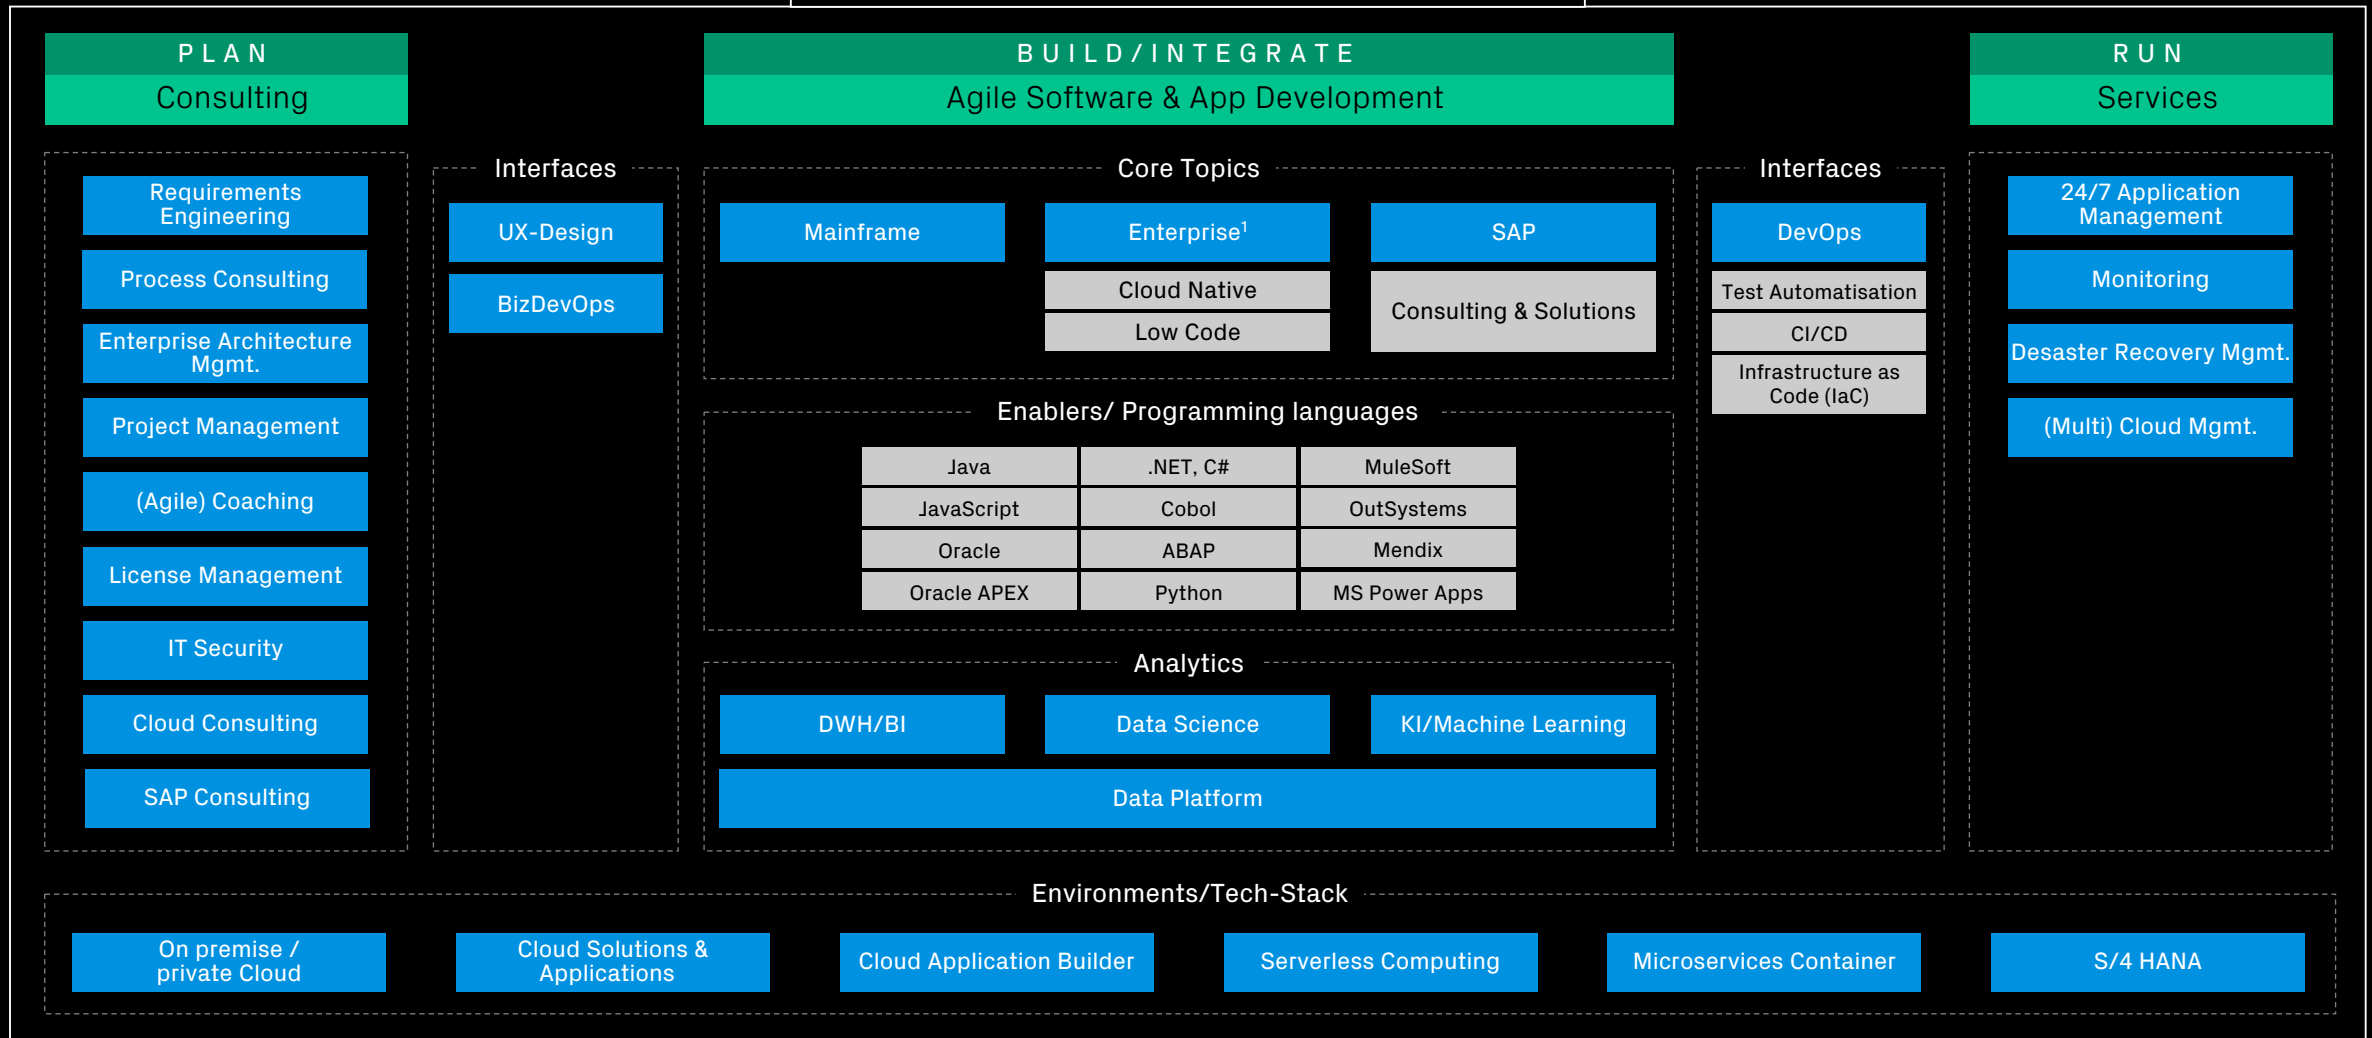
PLAN
Consulting

BUILD/INTEGRATE
Agile Software & App Development

RUN
Services

Requirements Engineering
Process Consulting
Enterprise Architecture Mgmt.
Project Management
(Agile) Coaching
License Management
IT Security
Cloud Consulting
SAP Consulting

Interfaces
UX-Design
BizDevOps

Core Topics
Mainframe
Enterprise$^1$
Cloud Native
Low Code
SAP
Consulting & Solutions

Enablers/ Programming languages

| Java | .NET, C# | MuleSoft |
|---|---|---|
| JavaScript | Cobol | OutSystems |
| Oracle | ABAP | Mendix |
| Oracle APEX | Python | MS Power Apps |

Analytics
DWH/BI
Data Science
KI/Machine Learning
Data Platform

Interfaces
DevOps
Test Automatisation
CI/CD
Infrastructure as Code (IaC)

24/7 Application Management
Monitoring
Desaster Recovery Mgmt.
(Multi) Cloud Mgmt.

Environments/Tech-Stack
On premise / private Cloud
Cloud Solutions & Applications
Cloud Application Builder
Serverless Computing
Microservices Container
S/4 HANA